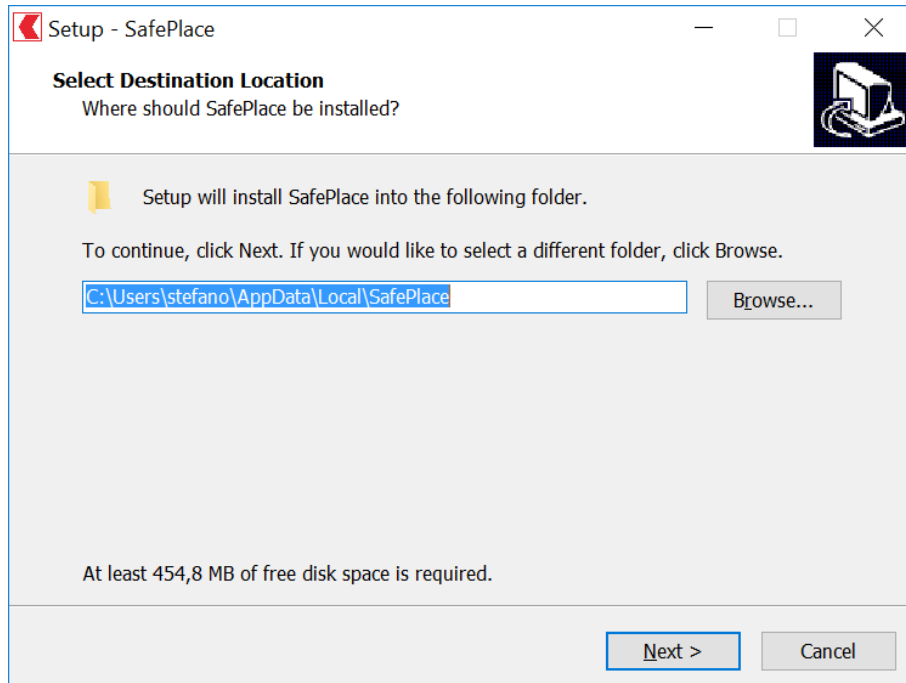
Setup - SafePlace

Select Destination Location
Where should SafePlace be installed?

Setup will install SafePlace into the following folder.

To continue, click Next. If you would like to select a different folder, click Browse.

C:\Users\stefano\AppData\Local\SafePlace

Browse...

At least 454,8 MB of free disk space is required.

Next >

Cancel